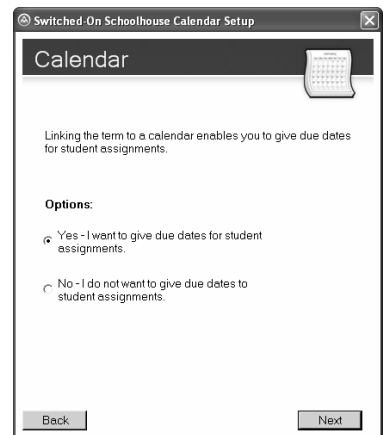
Switched-On Schoolhouse Calendar Setup

Calendar

Linking the term to a calendar enables you to give due dates for student assignments.

Options:

Yes - I want to give due dates for student assignments.

No - I do not want to give due dates to student assignments.

Back

Next